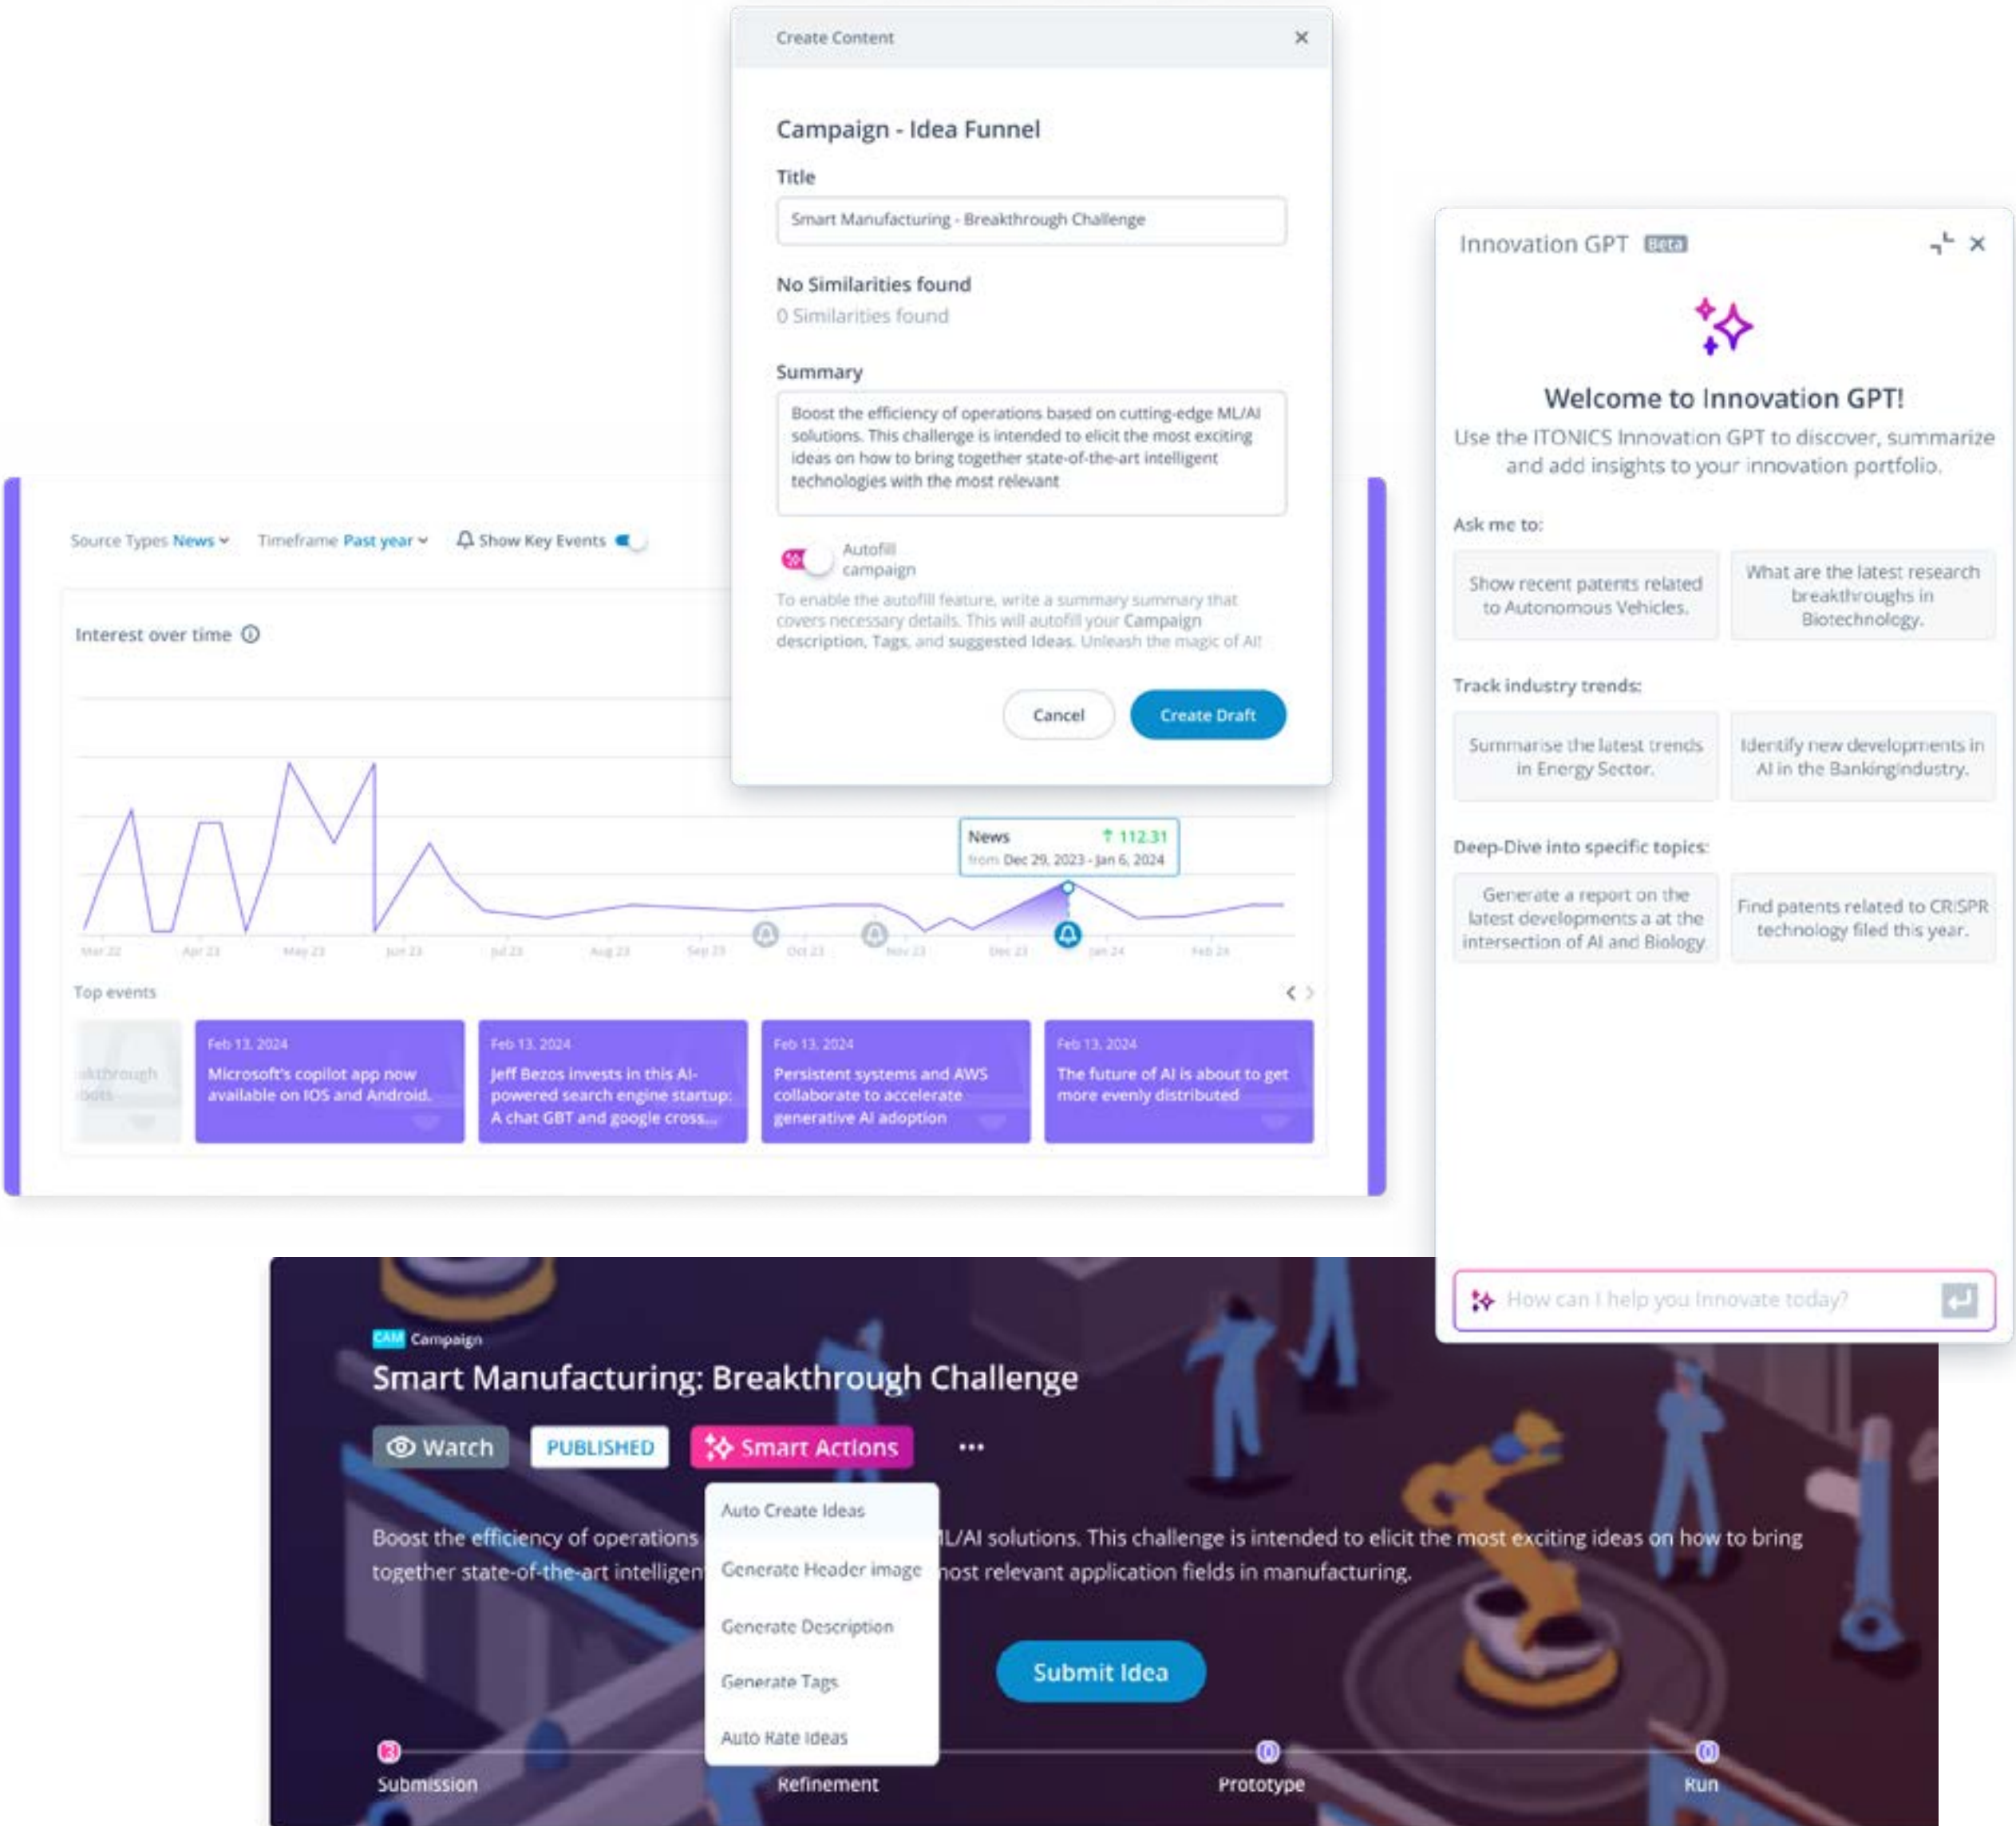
Create Content ×

Campaign - Idea Funnel

Title

Smart Manufacturing - Breakthrough Challenge

No Similarities found

0 Similarities found

Summary

Boost the efficiency of operations based on cutting-edge ML/AI solutions. This challenge is intended to elicit the most exciting ideas on how to bring together state-of-the-art intelligent technologies with the most relevant

Autofill campaign

To enable the autofill feature, write a summary summary that covers necessary details. This will autofill your Campaign description, Tags, and suggested Ideas. Unleash the magic of AI!

Cancel

Create Draft

Innovation GPT Beta

Welcome to Innovation GPT!

Use the ITONICS Innovation GPT to discover, summarize and add insights to your innovation portfolio.

Ask me to:

Show recent patents related to Autonomous Vehicles.

What are the latest research breakthroughs in Biotechnology.

Track industry trends:

Summarise the latest trends in Energy Sector.

Identify new developments in AI in the Bankingindustry.

Deep-Dive into specific topics:

Generate a report on the latest developments a at the intersection of AI and Biology.

Find patents related to CRISPR technology filed this year.

How can I help you Innovate today?

Source Types News Timeframe Past year Show Key Events

Interest over time

News ↑ 112.31
from Dec 29, 2023 - Jan 6, 2024

Mar 22 Apr 23 May 23 Jun 23 Jul 23 Aug 23 Sep 23 Oct 23 Nov 23 Dec 23 Jan 24 Feb 24

Top events

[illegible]kthrough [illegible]bots

Feb 13, 2024
Microsoft's copilot app now available on IOS and Android.

Feb 13, 2024
Jeff Bezos invests in this AI-powered search engine startup: A chat GBT and google cross...

Feb 13, 2024
Persistent systems and AWS collaborate to accelerate generative AI adoption

Feb 13, 2024
The future of AI is about to get more evenly distributed

CAM Campaign

Smart Manufacturing: Breakthrough Challenge

Watch PUBLISHED Smart Actions •••

Auto Create Ideas
Generate Header image
Generate Description
Generate Tags
Auto Rate Ideas

Boost the efficiency of operations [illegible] ML/AI solutions. This challenge is intended to elicit the most exciting ideas on how to bring together state-of-the-art intelligen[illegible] most relevant application fields in manufacturing.

Submit Idea

Submission Refinement Prototype Run